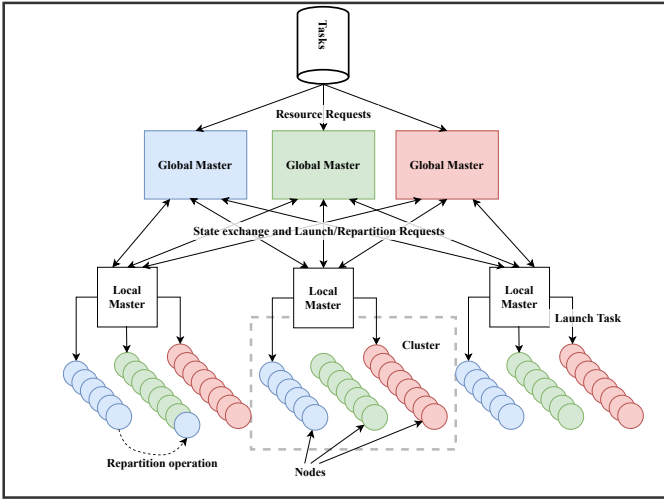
Tasks

Resource Requests

Global Master

Global Master

Global Master

State exchange and Launch/Repartition Requests

Local Master

Local Master

Local Master

Cluster

Launch Task

Repartition operation

Nodes